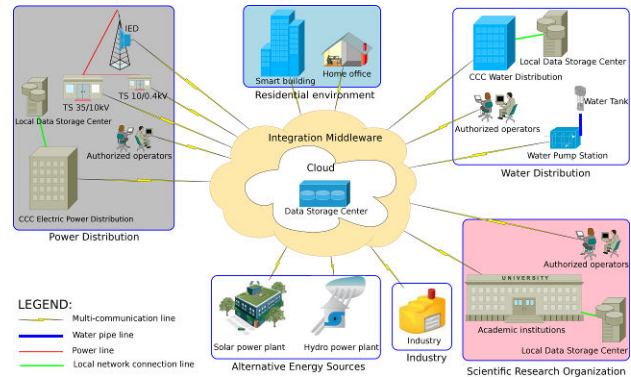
IED
TS 35/10kV
TS 10/0.4kV
Local Data Storage Center
Authorized operators
CCC Electric Power Distribution
Power Distribution

Smart building
Home office
Residential environment

CCC Water Distribution
Local Data Storage Center
Authorized operators
Water Tank
Water Pump Station
Water Distribution

Integration Middleware
Cloud
Data Storage Center

Authorized operators
UNIVERSITY
Academic institutions
Local Data Storage Center
Scientific Research Organization

Solar power plant
Hydro power plant
Alternative Energy Sources

Industry
Industry

LEGEND:
Multi-communication line
Water pipe line
Power line
Local network connection line